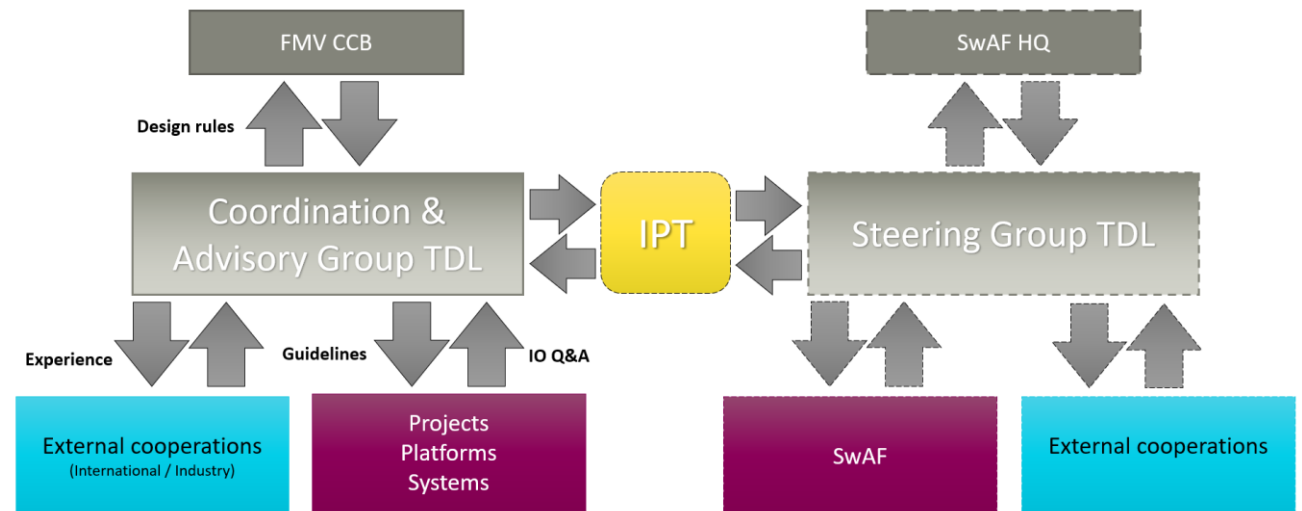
FMV CCB

SwAF HQ

Design rules

Coordination & Advisory Group TDL

IPT

Steering Group TDL

Experience

Guidelines

IO Q&A

External cooperations
(International / Industry)

Projects
Platforms
Systems

SwAF

External cooperations